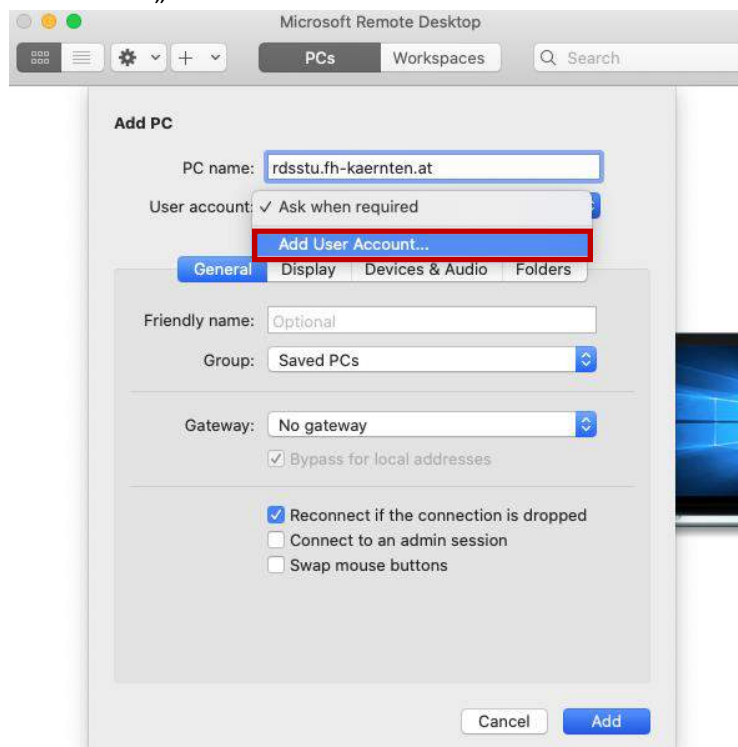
Microsoft Remote Desktop

PCs Workspaces Search

Add PC

PC name: rdsstu.fh-kaernten.at

User account: ✓ Ask when required

Add User Account...

General Display Devices & Audio Folders

Friendly name: Optional

Group: Saved PCs

Gateway: No gateway

Bypass for local addresses

Reconnect if the connection is dropped

Connect to an admin session

Swap mouse buttons

Cancel Add